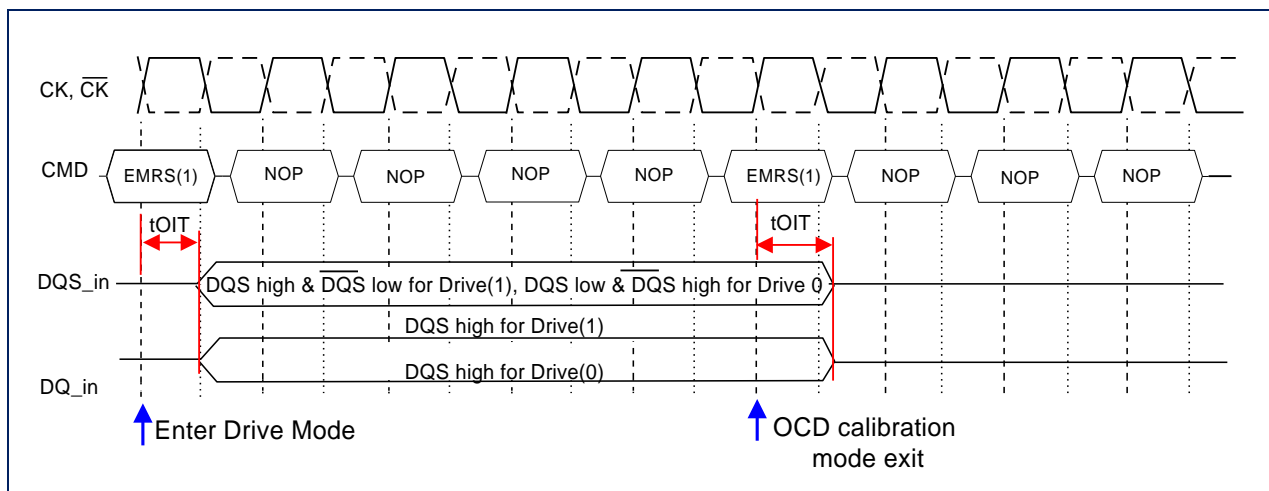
CK, $\overline{CK}$

CMD
EMRS(1)
NOP
NOP
NOP
NOP
EMRS(1)
NOP
NOP
NOP

tOIT
tOIT

DQS_in
DQS high & $\overline{DQS}$ low for Drive(1), DQS low & $\overline{DQS}$ high for Drive 0

DQS high for Drive(1)
DQ_in
DQS high for Drive(0)

Enter Drive Mode

OCD calibration mode exit